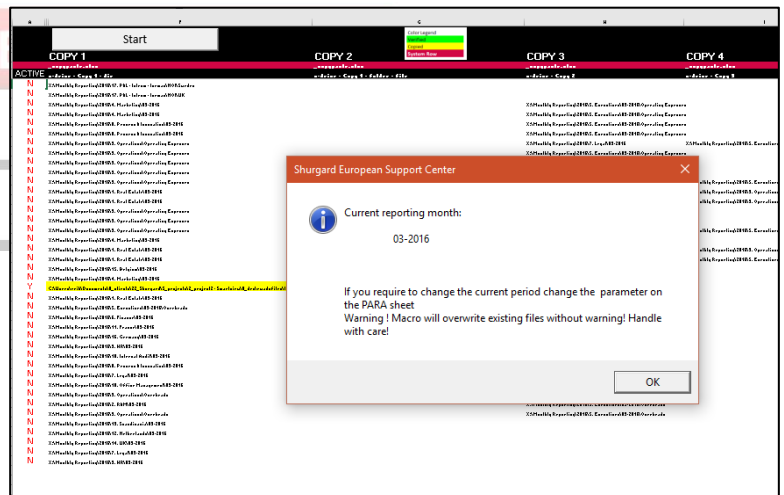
Start

Color Legend
Verified
Copied
System Row

COPY 1
COPY 2
COPY 3
COPY 4

ACTIVE

N
N
N
N
N
N
N
N
N
N
N
N
N
N
N
N
N
N
Y
N
N
N
N
N
N
N
N
N
N
N
N
N
N
N
N
N

Shurgard European Support Center

Current reporting month:

03-2016

If you require to change the current period change the parameter on the PARA sheet
Warning ! Macro will overwrite existing files without warning! Handle with care!

OK